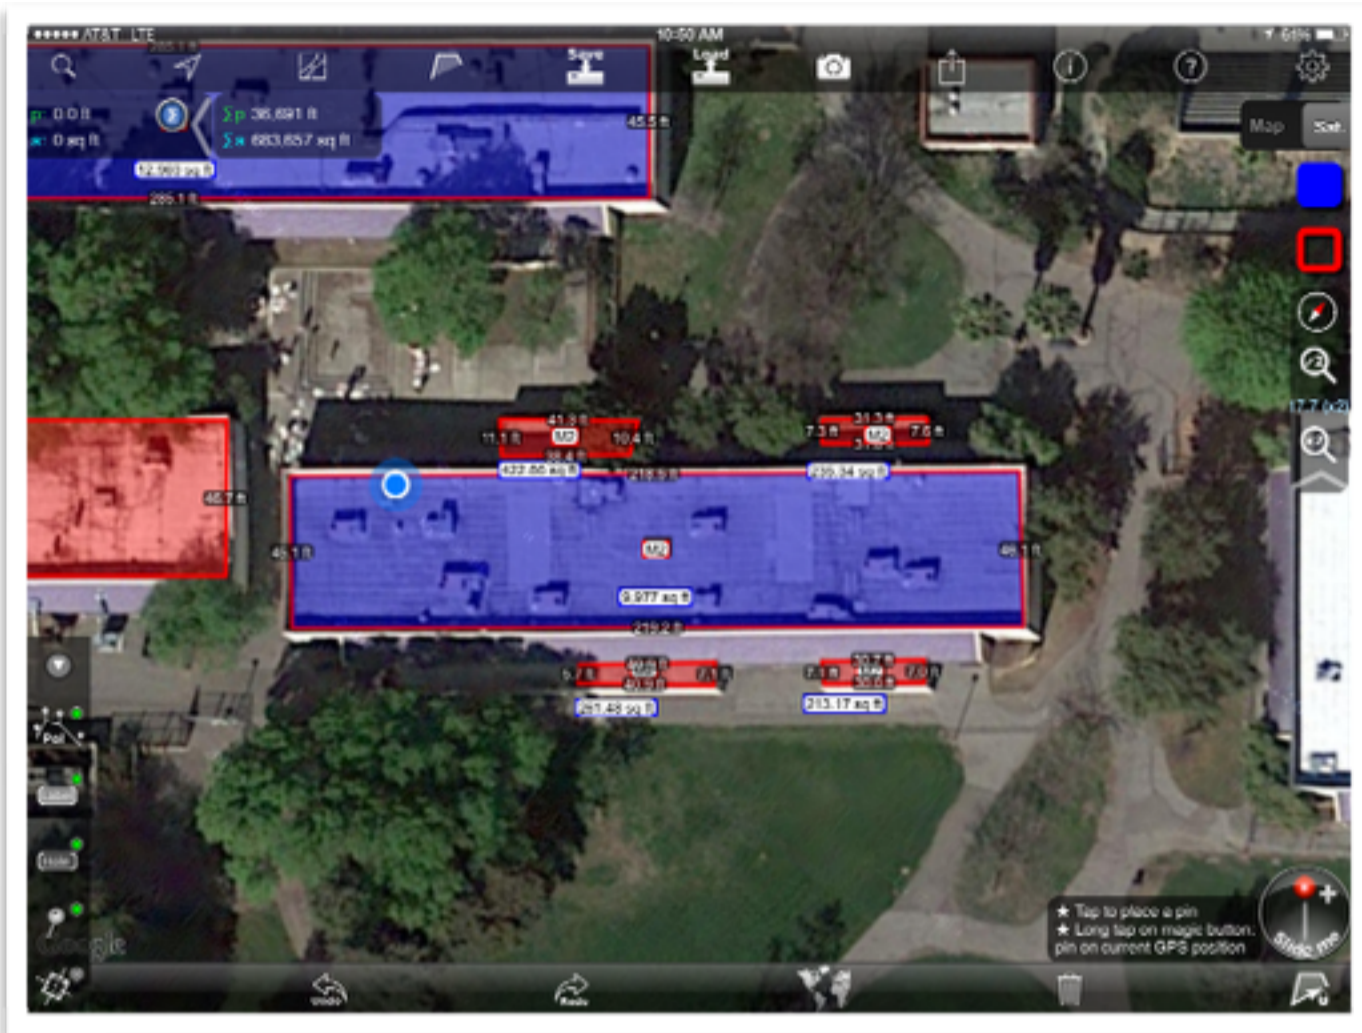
●●●●● AT&T LTE
10:50 AM
61%
Save
Load
Map
Sat
p: 0.0 ft
a: 0 sq ft
∑p 36,691 ft
∑a 683,657 sq ft
285.1 ft
45.5 ft
12,980 sq ft
285.1 ft
41.3 ft
11.1 ft
M2
10.4 ft
38.4 ft
422.86 sq ft
218.9 ft
31.3 ft
7.3 ft
M2
7.6 ft
31 ft
220.34 sq ft
45.7 ft
45.1 ft
M2
46.1 ft
9,977 sq ft
219.2 ft
7 ft
40.8 ft
7.1 ft
40.1 ft
287.48 sq ft
30.7 ft
7.1 ft
7.0 ft
30.6 ft
213.17 sq ft
17.7 (x2)
Poi
Label
Hole
Google
★ Tap to place a pin
★ Long tap on magic button: pin on current GPS position
Slide me
Undo
Redo